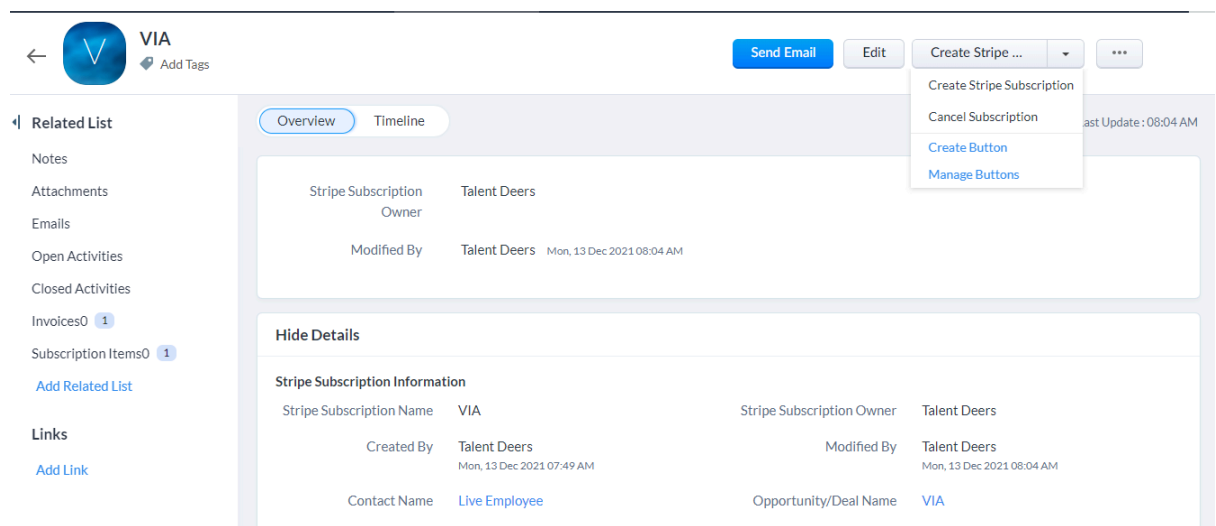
VIA
Add Tags

Send Email
Edit
Create Stripe ...

Create Stripe Subscription
Cancel Subscription
Create Button
Manage Buttons

Related List
Notes
Attachments
Emails
Open Activities
Closed Activities
Invoices0 1
Subscription Items0 1
Add Related List

Links
Add Link

Overview
Timeline

ast Update : 08:04 AM

Stripe Subscription Owner Talent Deers
Modified By Talent Deers Mon, 13 Dec 2021 08:04 AM

Hide Details

Stripe Subscription Information
Stripe Subscription Name VIA
Stripe Subscription Owner Talent Deers
Created By Talent Deers Mon, 13 Dec 2021 07:49 AM
Modified By Talent Deers Mon, 13 Dec 2021 08:04 AM
Contact Name Live Employee
Opportunity/Deal Name VIA